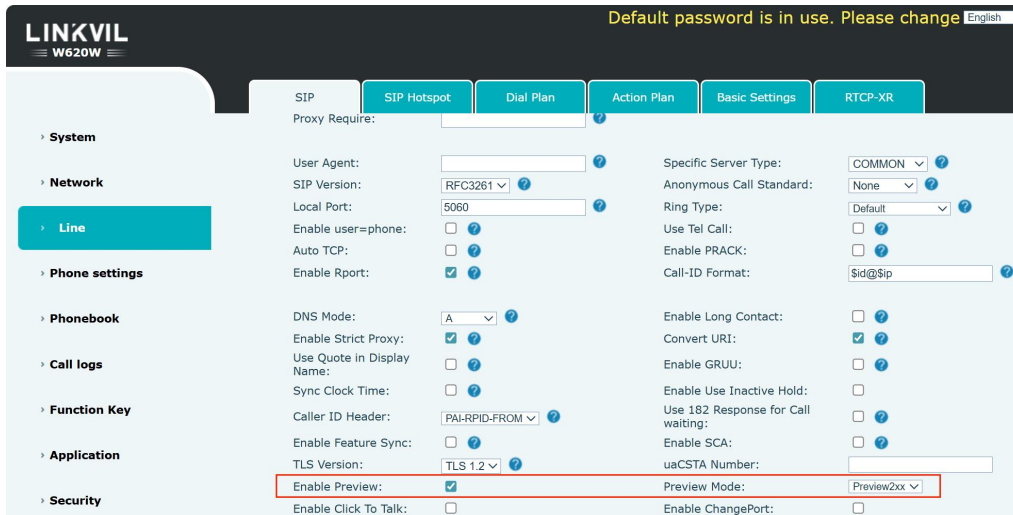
LINKVIL
W620W

Default password is in use. Please change

English

SIP | SIP Hotspot | Dial Plan | Action Plan | Basic Settings | RTCP-XR

› System
› Network
› Line
› Phone settings
› Phonebook
› Call logs
› Function Key
› Application
› Security

Proxy Require:
User Agent:
SIP Version: RFC3261
Local Port: 5060
Enable user=phone:
Auto TCP:
Enable Rport:
DNS Mode: A
Enable Strict Proxy:
Use Quote in Display Name:
Sync Clock Time:
Caller ID Header: PAI-RPID-FROM
Enable Feature Sync:
TLS Version: TLS 1.2
Enable Preview:
Enable Click To Talk:

Specific Server Type: COMMON
Anonymous Call Standard: None
Ring Type: Default
Use Tel Call:
Enable PRACK:
Call-ID Format: $id@$ip
Enable Long Contact:
Convert URI:
Enable GRUU:
Enable Use Inactive Hold:
Use 182 Response for Call waiting:
Enable SCA:
uaCSTA Number:
Preview Mode: Preview2xx
Enable ChangePort: